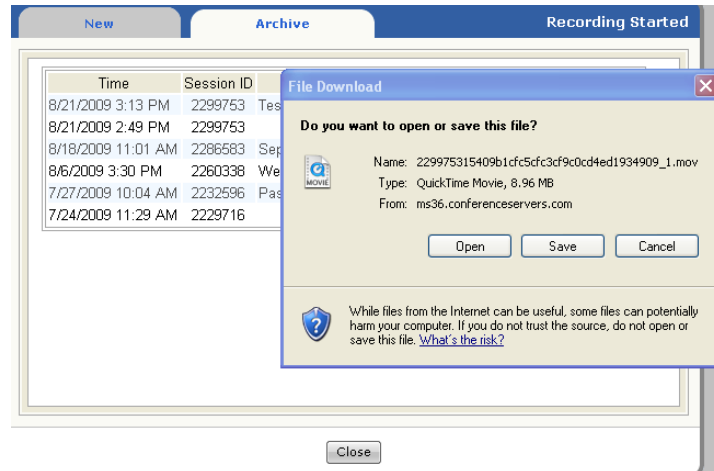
New

Archive

Recording Started

| Time | Session ID |
|---|---|
| 8/21/2009 3:13 PM | 2299753 Tes |
| 8/21/2009 2:49 PM | 2299753 |
| 8/18/2009 11:01 AM | 2286583 Sep |
| 8/6/2009 3:30 PM | 2260338 We |
| 7/27/2009 10:04 AM | 2232596 Pas |
| 7/24/2009 11:29 AM | 2229716 |

File Download

Do you want to open or save this file?

MOVIE

Name: 229975315409b1cfc5cfc3cf9c0cd4ed1934909_1.mov

Type: QuickTime Movie, 8.96 MB

From: ms36.conferenceservers.com

Open Save Cancel

While files from the Internet can be useful, some files can potentially harm your computer. If you do not trust the source, do not open or save this file. What's the risk?

Close